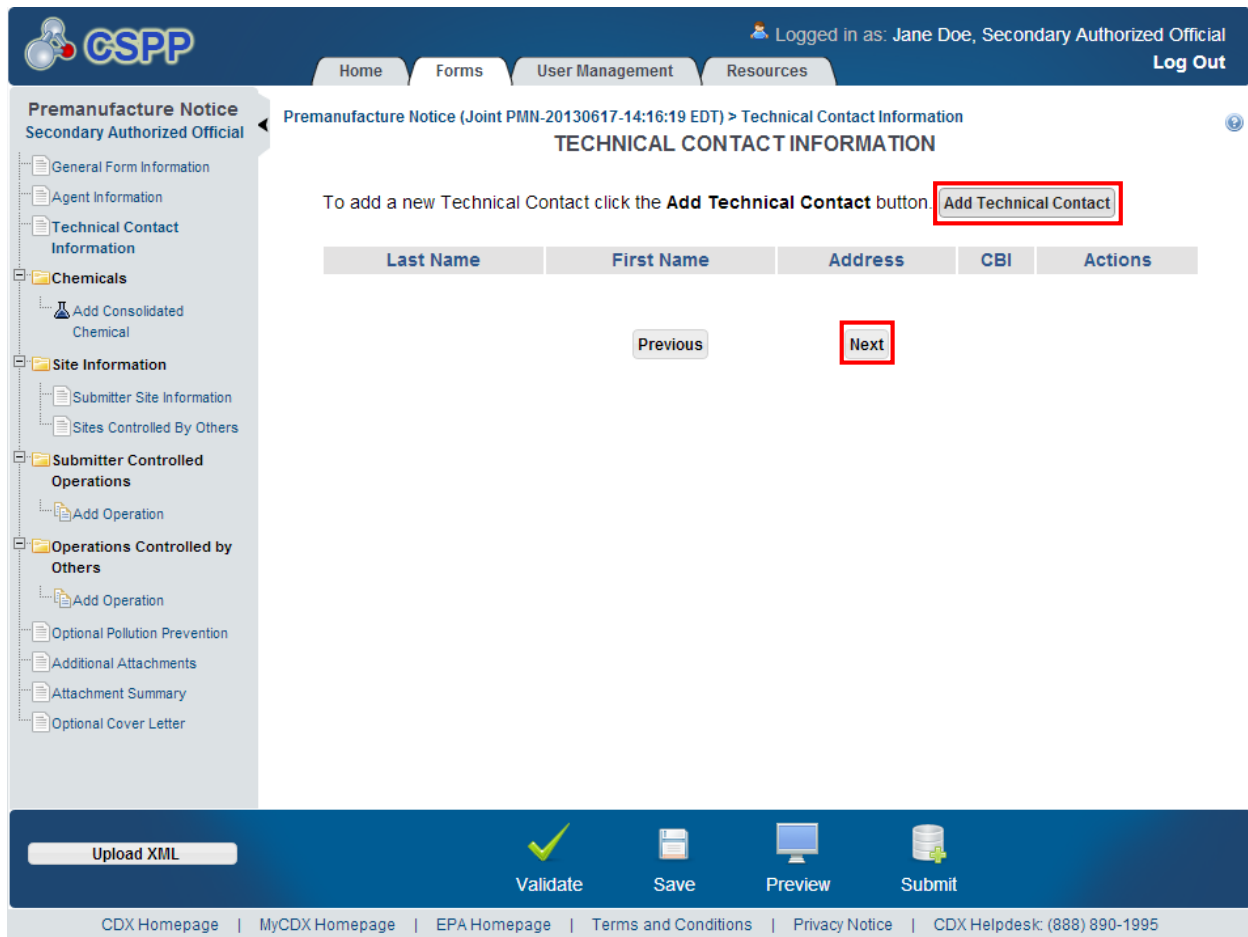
CSPP

Logged in as: Jane Doe, Secondary Authorized Official
Log Out

Home | Forms | User Management | Resources

Premanufacture Notice
Secondary Authorized Official

General Form Information
Agent Information
Technical Contact Information
Chemicals
Add Consolidated Chemical
Site Information
Submitter Site Information
Sites Controlled By Others
Submitter Controlled Operations
Add Operation
Operations Controlled by Others
Add Operation
Optional Pollution Prevention
Additional Attachments
Attachment Summary
Optional Cover Letter

Premanufacture Notice (Joint PMN-20130617-14:16:19 EDT) > Technical Contact Information

TECHNICAL CONTACT INFORMATION

To add a new Technical Contact click the **Add Technical Contact** button. Add Technical Contact

| Last Name | First Name | Address | CBI | Actions |
|---|---|---|---|---|

Previous Next

Upload XML

Validate Save Preview Submit

CDX Homepage | MyCDX Homepage | EPA Homepage | Terms and Conditions | Privacy Notice | CDX Helpdesk: (888) 890-1995